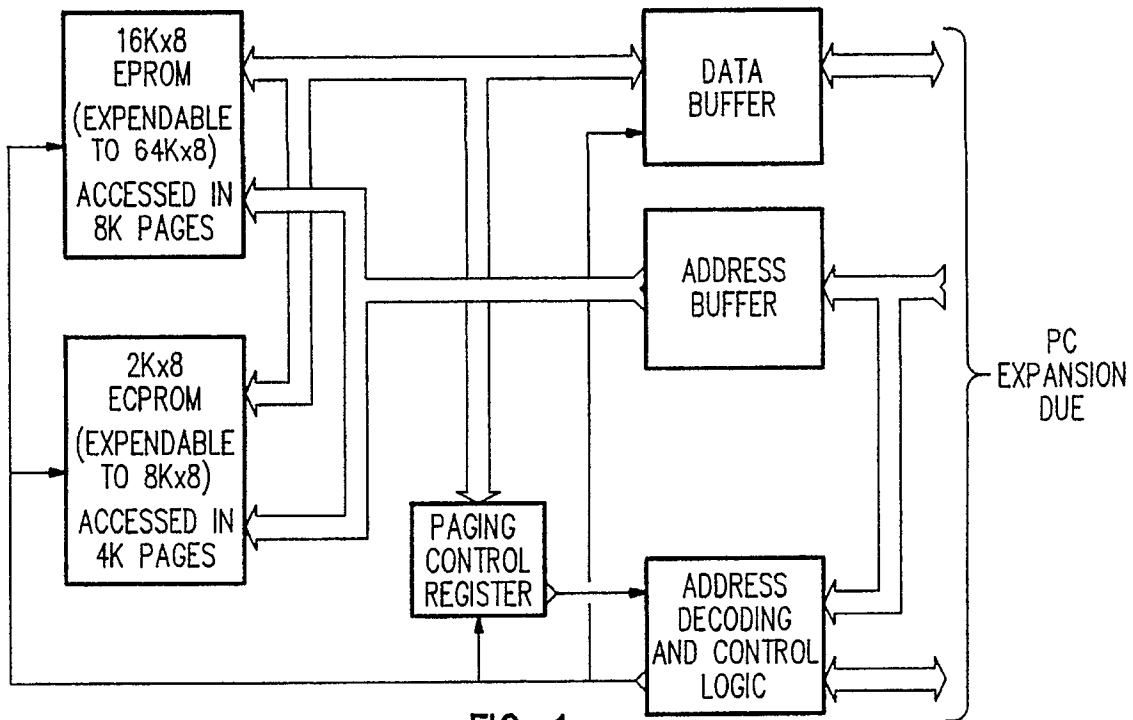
16Kx8 EPROM (EXPENDABLE TO 64Kx8) ACCESSED IN 8K PAGES

2Kx8 ECPROM (EXPENDABLE TO 8Kx8) ACCESSED IN 4K PAGES

DATA BUFFER

ADDRESS BUFFER

PAGING CONTROL REGISTER

ADDRESS DECODING AND CONTROL LOGIC

PC EXPANSION DUE

FIG. 1